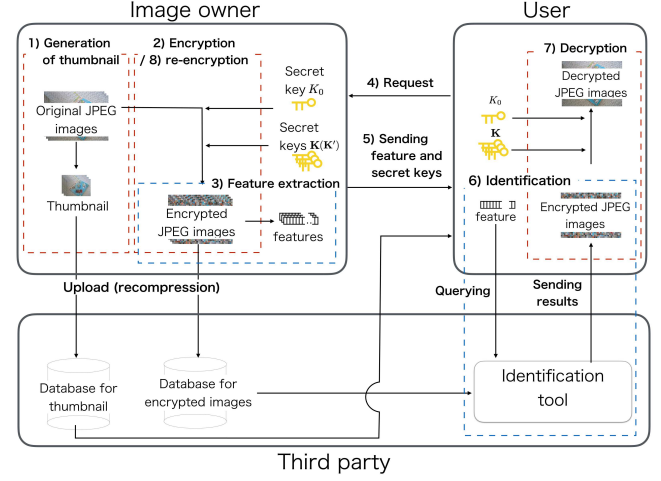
Image owner

User

1) Generation of thumbnail

2) Encryption / 8) re-encryption

Secret key $K_0$

4) Request

7) Decryption

Decrypted JPEG images

Original JPEG images

Secret keys $\mathbf{K}(\mathbf{K}')$

$K_0$

$\mathbf{K}$

5) Sending feature and secret keys

3) Feature extraction

6) Identification

Thumbnail

Encrypted JPEG images

features

feature

Encrypted JPEG images

Upload (recompression)

Querying

Sending results

Database for thumbnail

Database for encrypted images

Identification tool

Third party